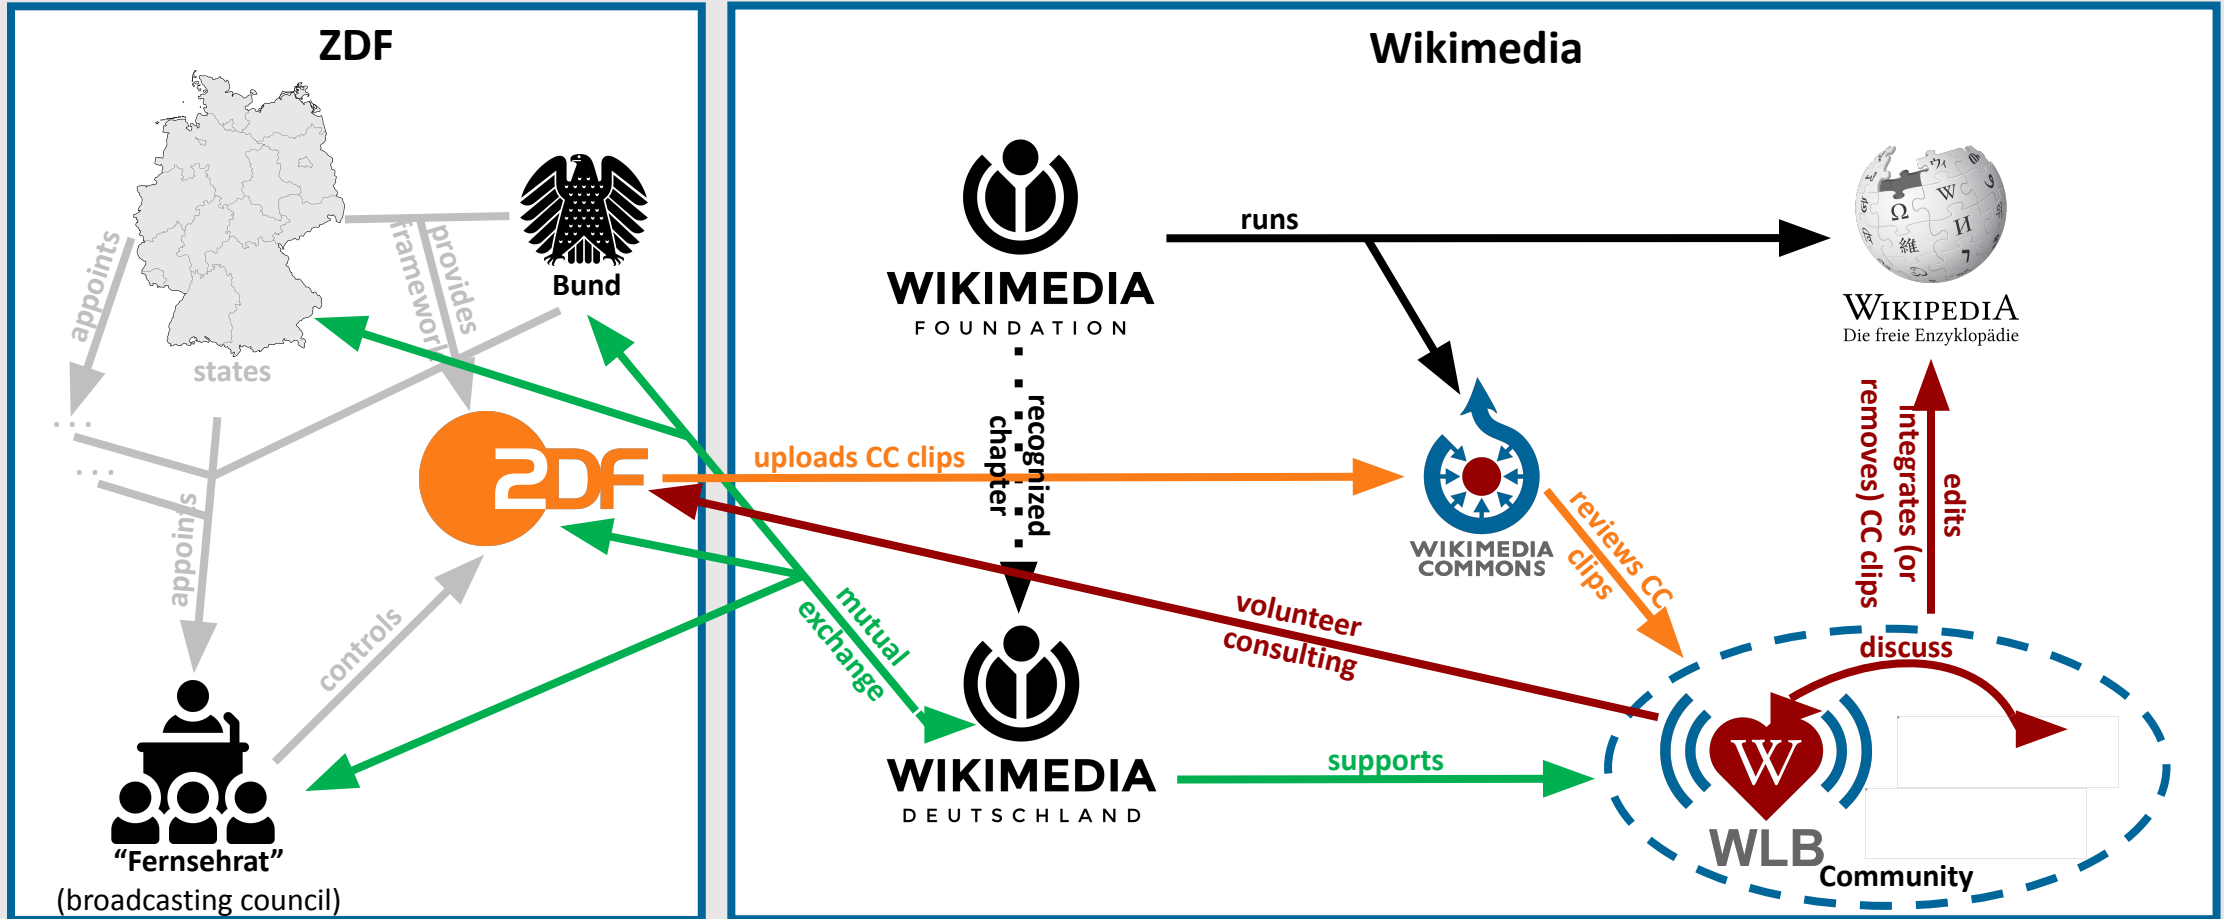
ZDF

Wikimedia

appoints

states

framework

provides

Bund

appoints

controls

"Fernsehrat"
(broadcasting council)

WIKIMEDIA
FOUNDATION

runs

WIKIPEDIA
Die freie Enzyklopädie

recognized chapter

uploads CC clips

WIKIMEDIA
COMMONS

reviews CC clips

removes) CC clips

integrates (or

edits

mutual exchange

volunteer consulting

discuss

WIKIMEDIA
DEUTSCHLAND

supports

WLB

Community